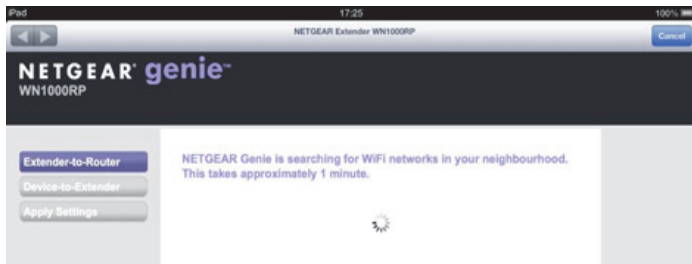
iPad
17:25
100%
NETGEAR Extender WN1000RP
Cancel

NETGEAR genie™
WN1000RP

Extender-to-Router
Device-to-Extender
Apply Settings

NETGEAR Genie is searching for WiFi networks in your neighbourhood. This takes approximately 1 minute.